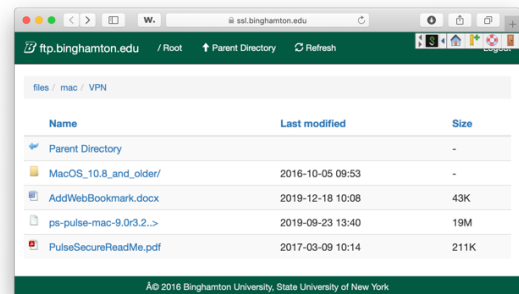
ssl.binghamton.edu

ftp.binghamton.edu / Root Parent Directory Refresh Logout

files / mac / VPN

| Name | Last modified | Size |
|---|---|---|
| Parent Directory | | - |
| MacOS_10.8_and_older/ | 2016-10-05 09:53 | - |
| AddWebBookmark.docx | 2019-12-18 10:08 | 43K |
| ps-pulse-mac-9.0r3.2..> | 2019-09-23 13:40 | 19M |
| PulseSecureReadMe.pdf | 2017-03-09 10:14 | 211K |

Â© 2016 Binghamton University, State University of New York